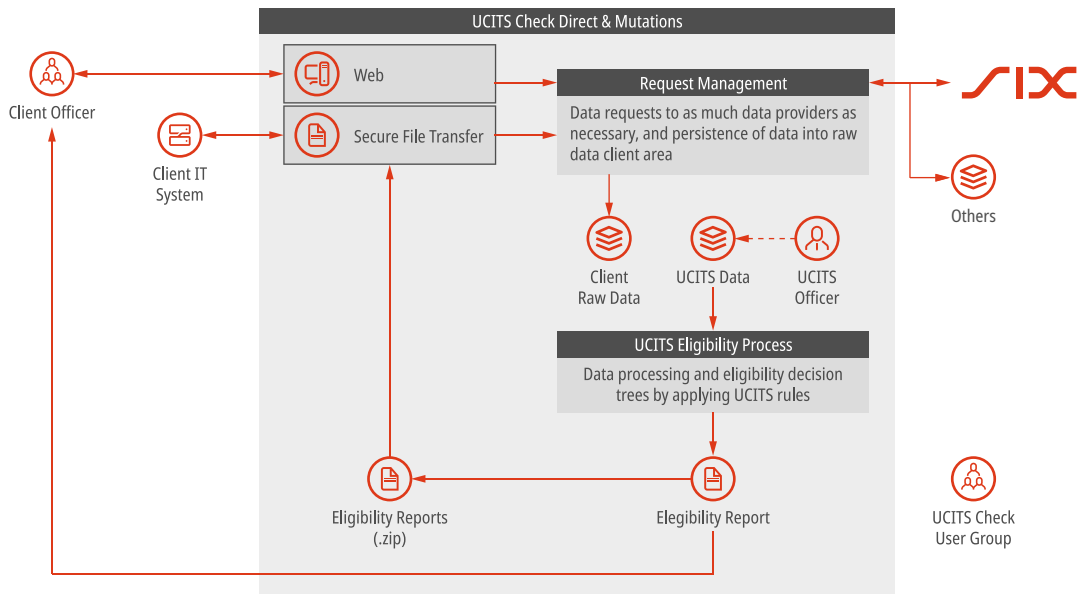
UCITS Check Direct & Mutations

Client Officer

Web

Secure File Transfer

Client IT System

Request Management

Data requests to as much data providers as necessary, and persistence of data into raw data client area

SIX

Others

Client Raw Data

UCITS Data

UCITS Officer

UCITS Eligibility Process

Data processing and eligibility decision trees by applying UCITS rules

Eligibility Reports (.zip)

Elegibility Report

UCITS Check User Group